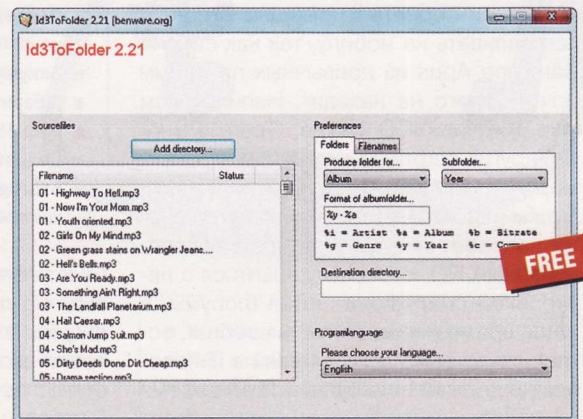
Id3ToFolder 2.21 [benware.org]

Id3ToFolder 2.21

Sourcefiles

Add directory...

| Filename | Status |
|---|---|
| 01 - Highway To Hell.mp3 | |
| 01 - Now I'm Your Mom.mp3 | |
| 01 - Youth oriented.mp3 | |
| 02 - Girls On My Mind.mp3 | |
| 02 - Green grass stains on Wrangler Jeans.... | |
| 02 - Hell's Bells.mp3 | |
| 03 - Are You Ready.mp3 | |
| 03 - Something Ain't Right.mp3 | |
| 03 - The Landfall Planetarium.mp3 | |
| 04 - Hail Caesar.mp3 | |
| 04 - Salmon Jump Suit.mp3 | |
| 04 - She's Mad.mp3 | |
| 05 - Dirty Deeds Done Dirt Cheap.mp3 | |
| 05 - Drama section.mp3 | |

Preferences

Folders | Filenames

Produce folder for... | Subfolder...

Album | Year

Format of albumfolder...

%y - %a

%i = Artist %a = Album %b = Bitrate
%g = Genre %y = Year %c = Com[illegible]

FREE

Destination directory...

Programlanguage

Please choose your language...

English